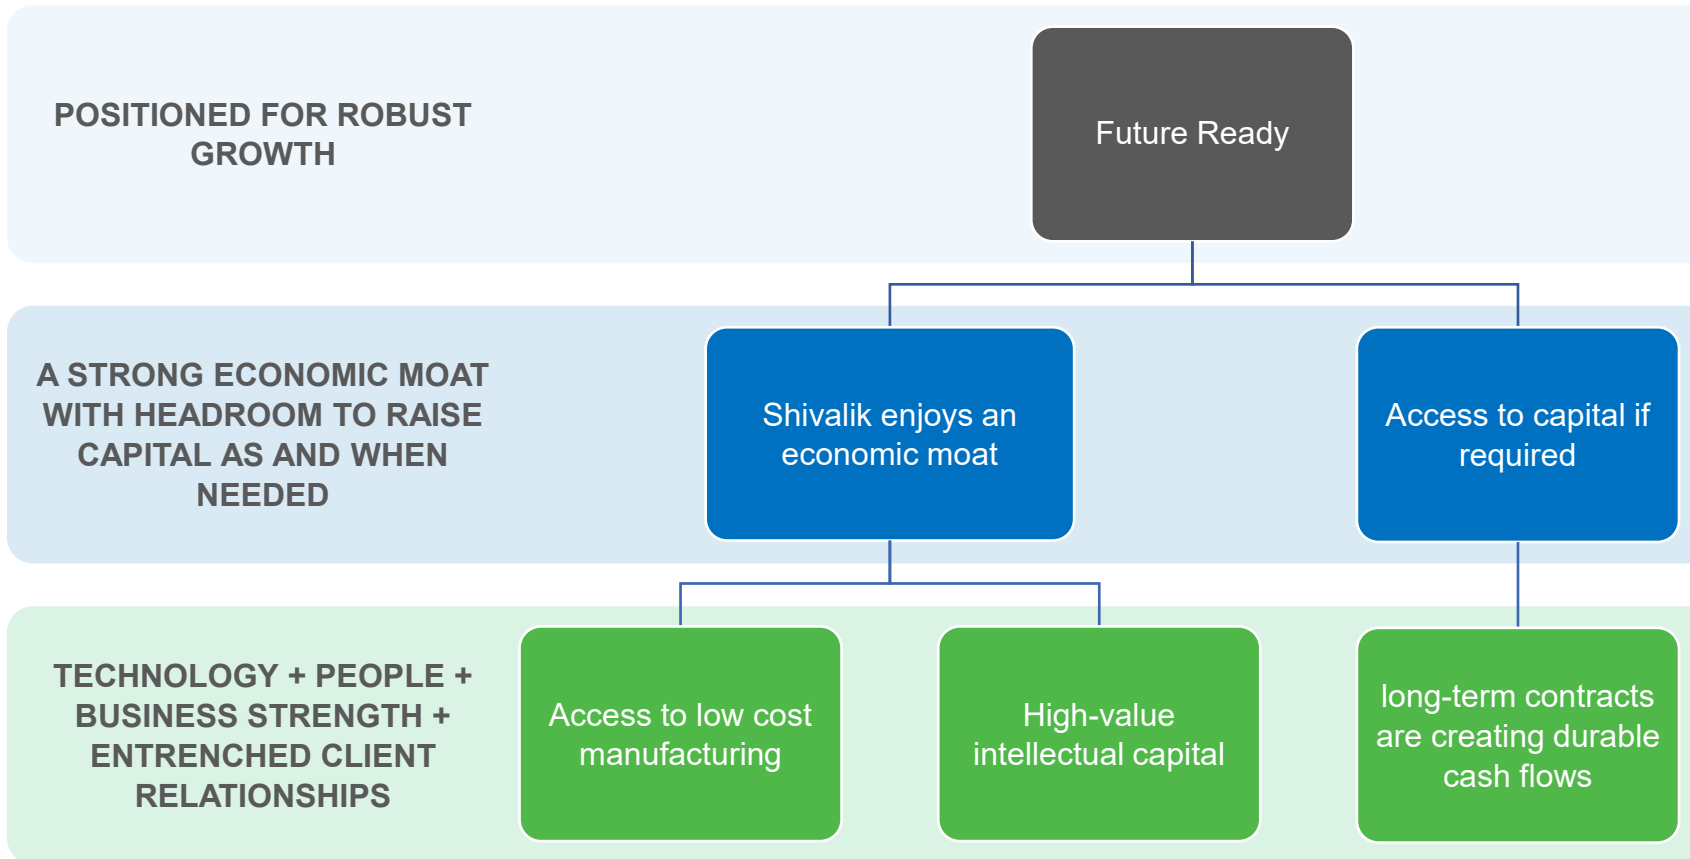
POSITIONED FOR ROBUST GROWTH

Future Ready

A STRONG ECONOMIC MOAT WITH HEADROOM TO RAISE CAPITAL AS AND WHEN NEEDED

Shivalik enjoys an economic moat

Access to capital if required

TECHNOLOGY + PEOPLE + BUSINESS STRENGTH + ENTRENCHED CLIENT RELATIONSHIPS

Access to low cost manufacturing

High-value intellectual capital

long-term contracts are creating durable cash flows